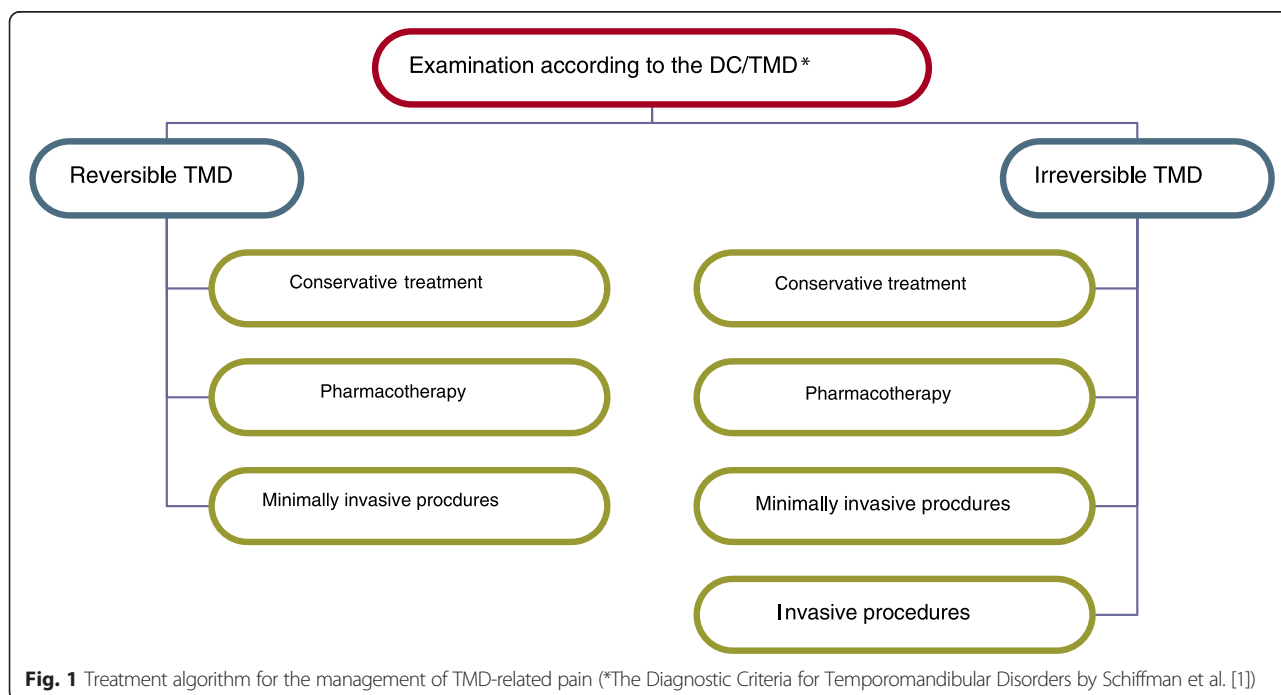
Examination according to the DC/TMD*

Reversible TMD

Irreversible TMD

Conservative treatment

Pharmacotherapy

Minimally invasive procdures

Conservative treatment

Pharmacotherapy

Minimally invasive procdures

Invasive procedures

**Fig. 1** Treatment algorithm for the management of TMD-related pain (*The Diagnostic Criteria for Temporomandibular Disorders by Schiffman et al. [1])